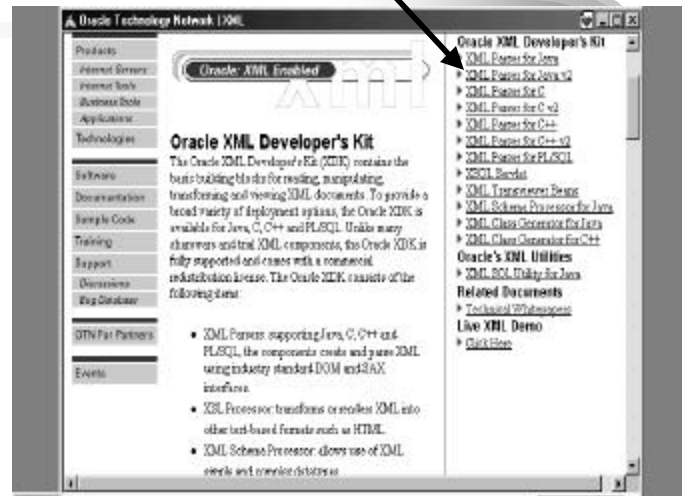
Oracle Technology Network | XML

Products
Internet Servers
Internet Tools
Business Tools
Applications
Technologies

Software
Documentation
Sample Code
Training
Support
Discussions
Bug Database

OTN For Partners

Events

Oracle XML Enabled

xml

Oracle XML Developer's Kit

The Oracle XML Developer's Kit (XDK) contains the basic building blocks for reading, manipulating, transforming and viewing XML documents. To provide a broad variety of deployment options, the Oracle XDK is available for Java, C, C++ and PL/SQL. Unlike many shareware and trial XML components, the Oracle XDK is fully supported and comes with a commercial redistribution license. The Oracle XDK consists of the following items:

• XML Parsers: supporting Java, C, C++ and PL/SQL, the components create and parse XML using industry standard DOM and SAX interfaces.

• XSL Processor: transforms or renders XML into other text-based formats such as HTML.

• XML Schema Processor: allows use of XML simple and complex datatypes

Oracle XML Developer's Kit
XML Parser for Java
XML Parser for Java v2
XML Parser for C
XML Parser for C v2
XML Parser for C++
XML Parser for C++ v2
XML Parser for PL/SQL
XSQL Servlet
XML Transviewer Beans
XML Schema Processor for Java
XML Class Generator for Java
XML Class Generator for C++
Oracle's XML Utilities
XML SQL Utility for Java
Related Documents
Technical Whitepaper
Live XML Demo
Click Here